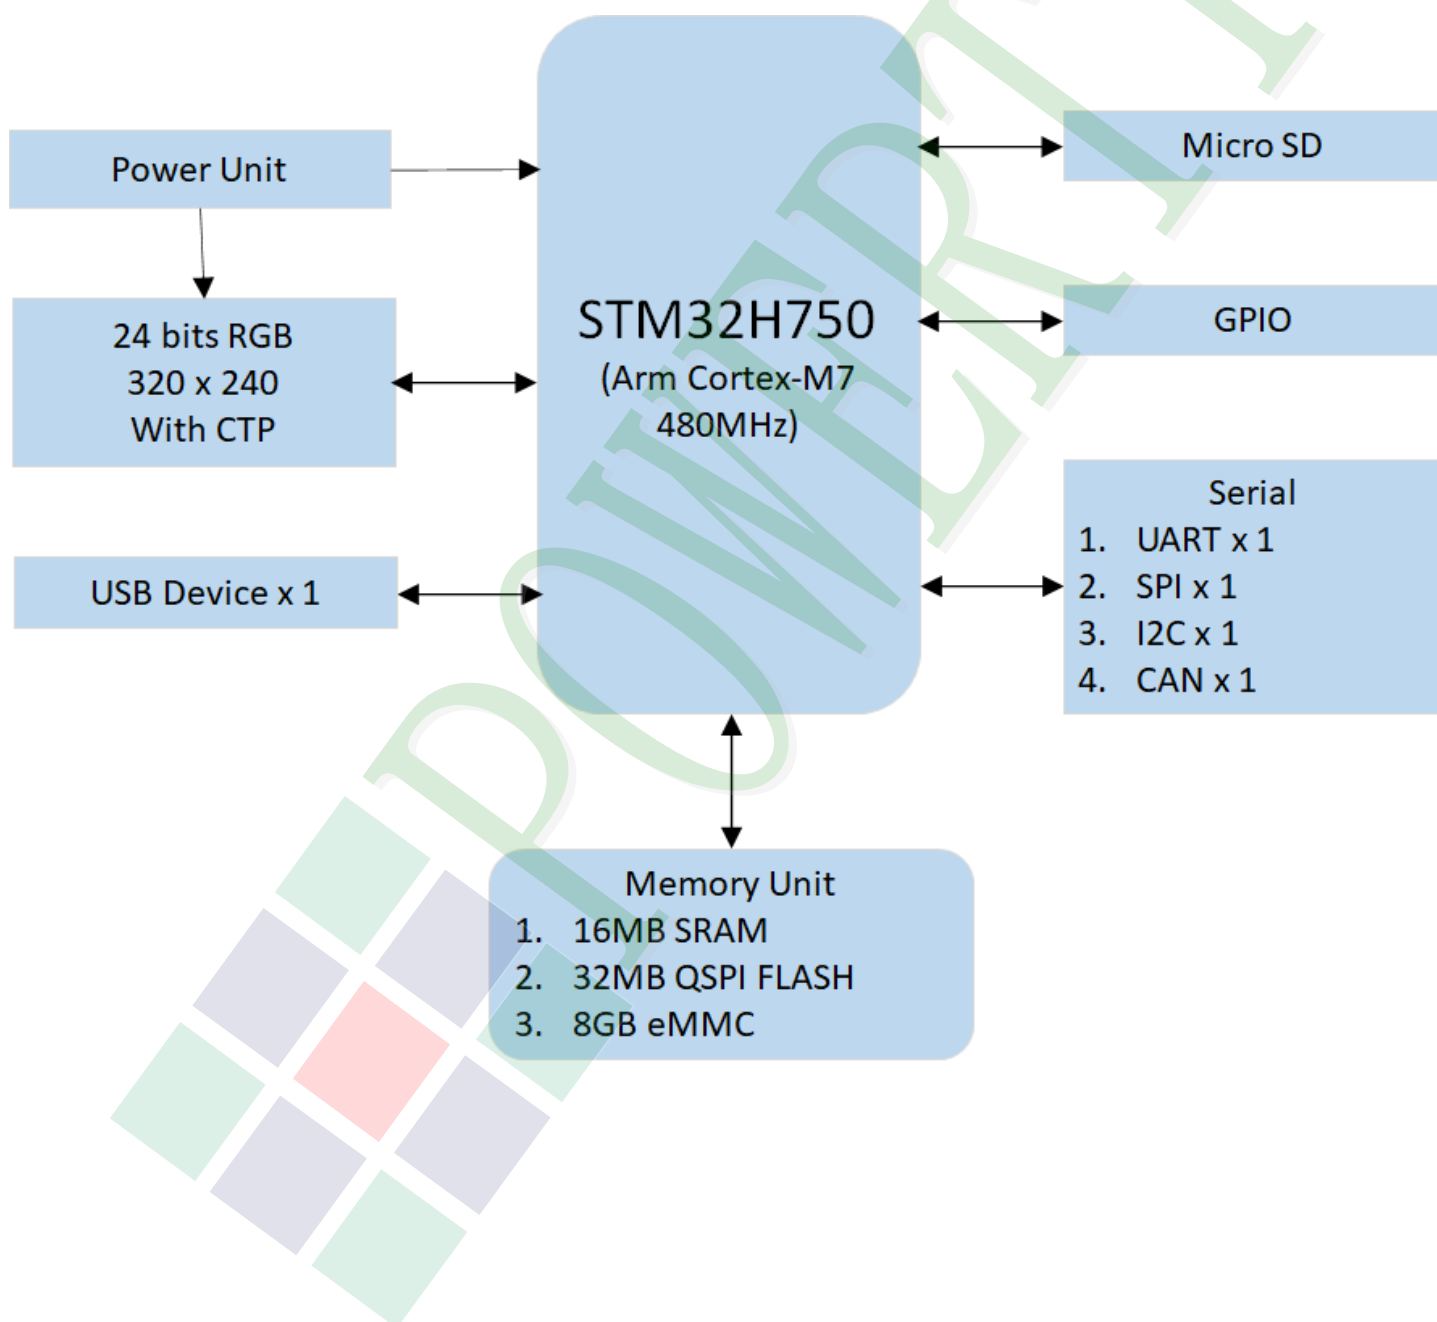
Power Unit

24 bits RGB
320 x 240
With CTP

USB Device x 1

STM32H750
(Arm Cortex-M7
480MHz)

Micro SD

GPIO

Serial
1. UART x 1
2. SPI x 1
3. I2C x 1
4. CAN x 1

Memory Unit
1. 16MB SRAM
2. 32MB QSPI FLASH
3. 8GB eMMC

POWERTI